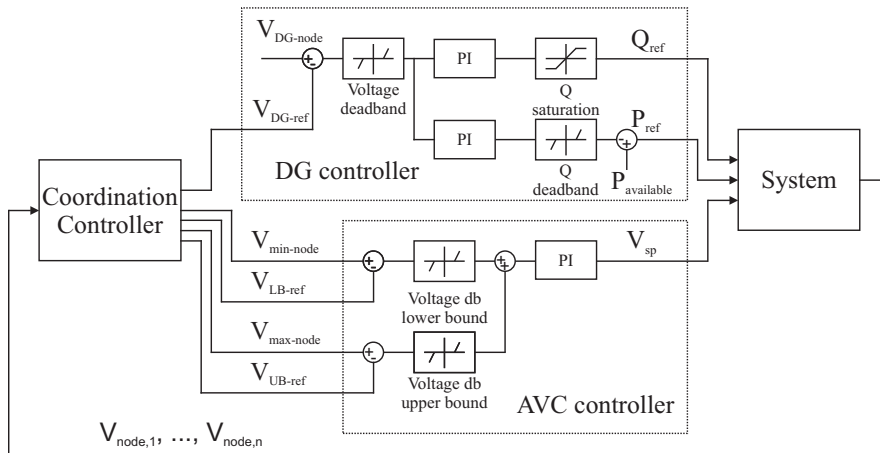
$V_{DG\text{-}node}$

$V_{DG\text{-}ref}$

Voltage deadband

PI

PI

Q saturation

Q deadband

$Q_{ref}$

$P_{ref}$

$P_{available}$

DG controller

Coordination Controller

System

$V_{min\text{-}node}$

$V_{LB\text{-}ref}$

Voltage db lower bound

PI

$V_{sp}$

$V_{max\text{-}node}$

$V_{UB\text{-}ref}$

Voltage db upper bound

AVC controller

$V_{node,1}$, ..., $V_{node,n}$